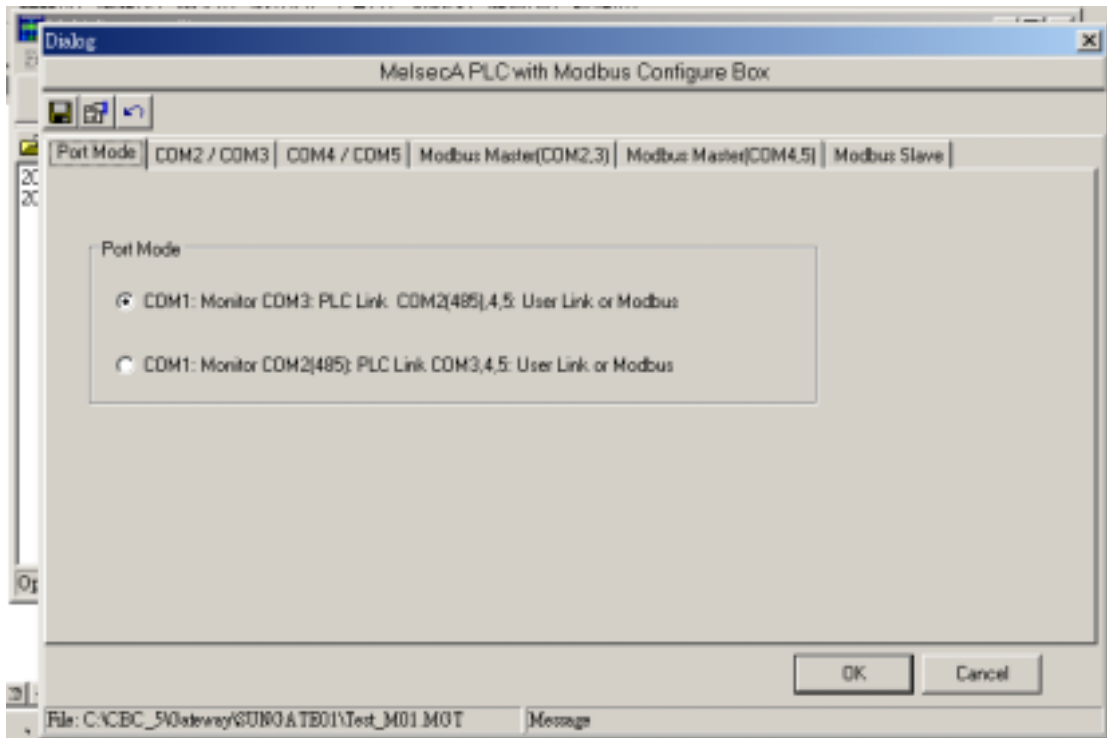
Dialog

MelsecA PLC with Modbus Configure Box

Port Mode | COM2 / COM3 | COM4 / COM5 | Modbus Master(COM2,3) | Modbus Master(COM4,5) | Modbus Slave

Port Mode

COM1: Monitor COM3: PLC Link. COM2(485),4,5: User Link or Modbus

COM1: Monitor COM2(485): PLC Link COM3,4,5: User Link or Modbus

OK

Cancel

File: C:\CBC_5\Gateway\SUNGATE01\Test_M01.MOT

Message

20

20

Op